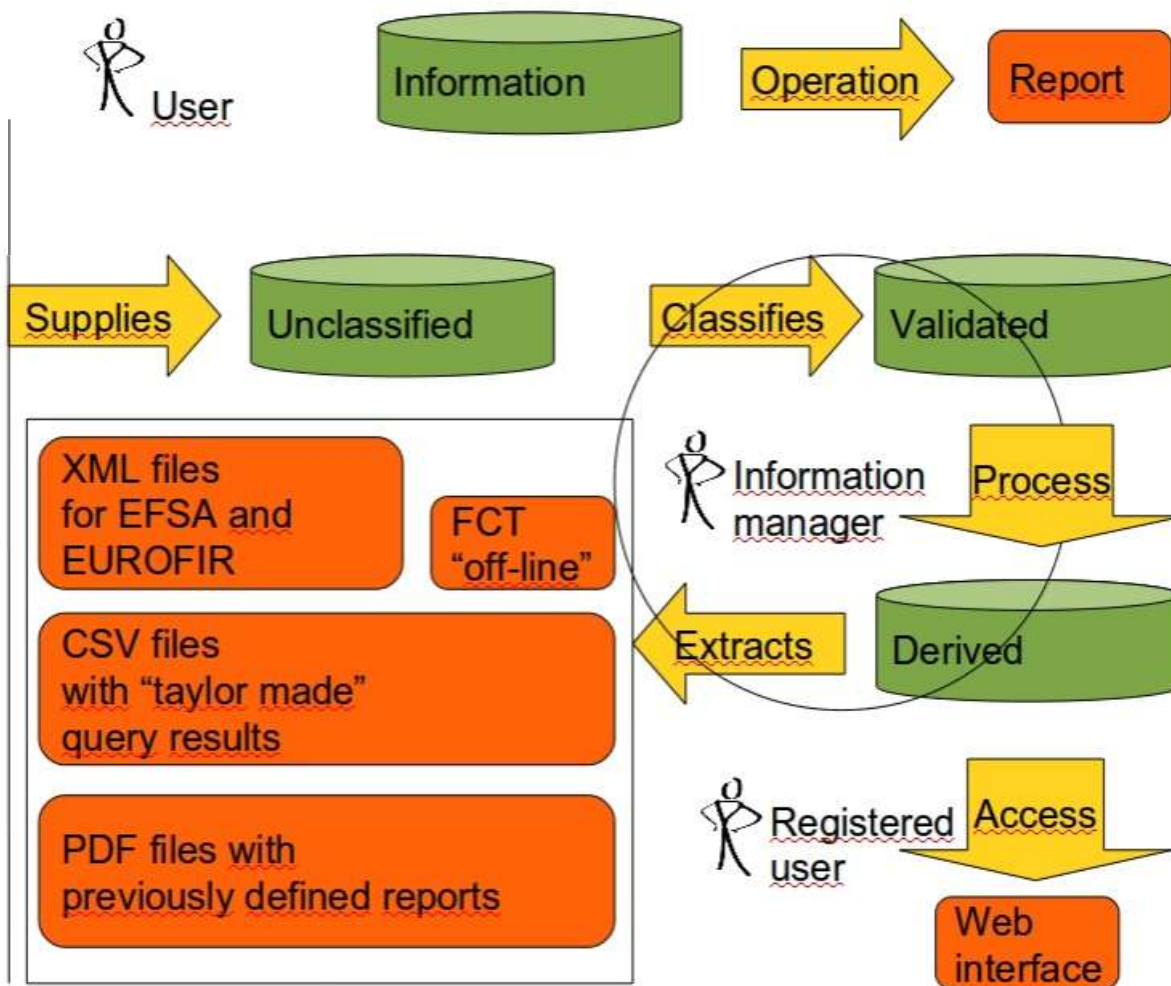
User

Information

Operation

Report

Supplies

Unclassified

Classifies

Validated

XML files for EFSA and EUROFIR

FCT "off-line"

Information manager

Process

CSV files with "taylor made" query results

Extracts

Derived

PDF files with previously defined reports

Registered user

Access

Web interface